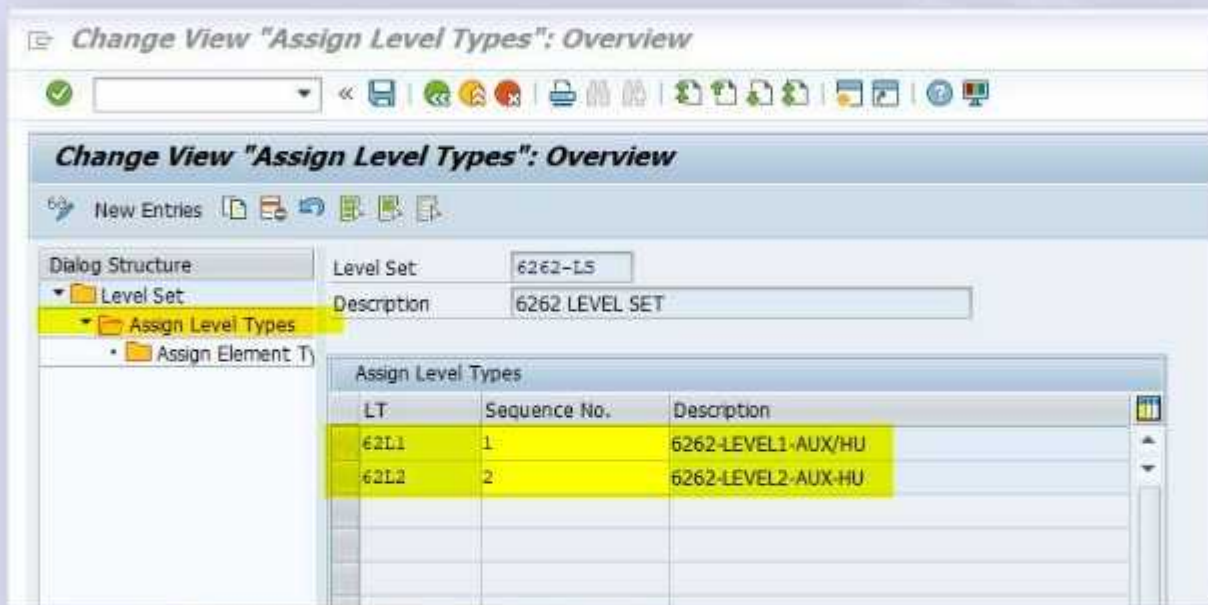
Change View "Assign Level Types": Overview

Change View "Assign Level Types": Overview

New Entries

Dialog Structure
Level Set
Assign Level Types
Assign Element Ty

Level Set 6262-LS
Description 6262 LEVEL SET

Assign Level Types

| LT | Sequence No. | Description |
|---|---|---|
| 62L1 | 1 | 6262-LEVEL1-AUX/HU |
| 62L2 | 2 | 6262-LEVEL2-AUX-HU |